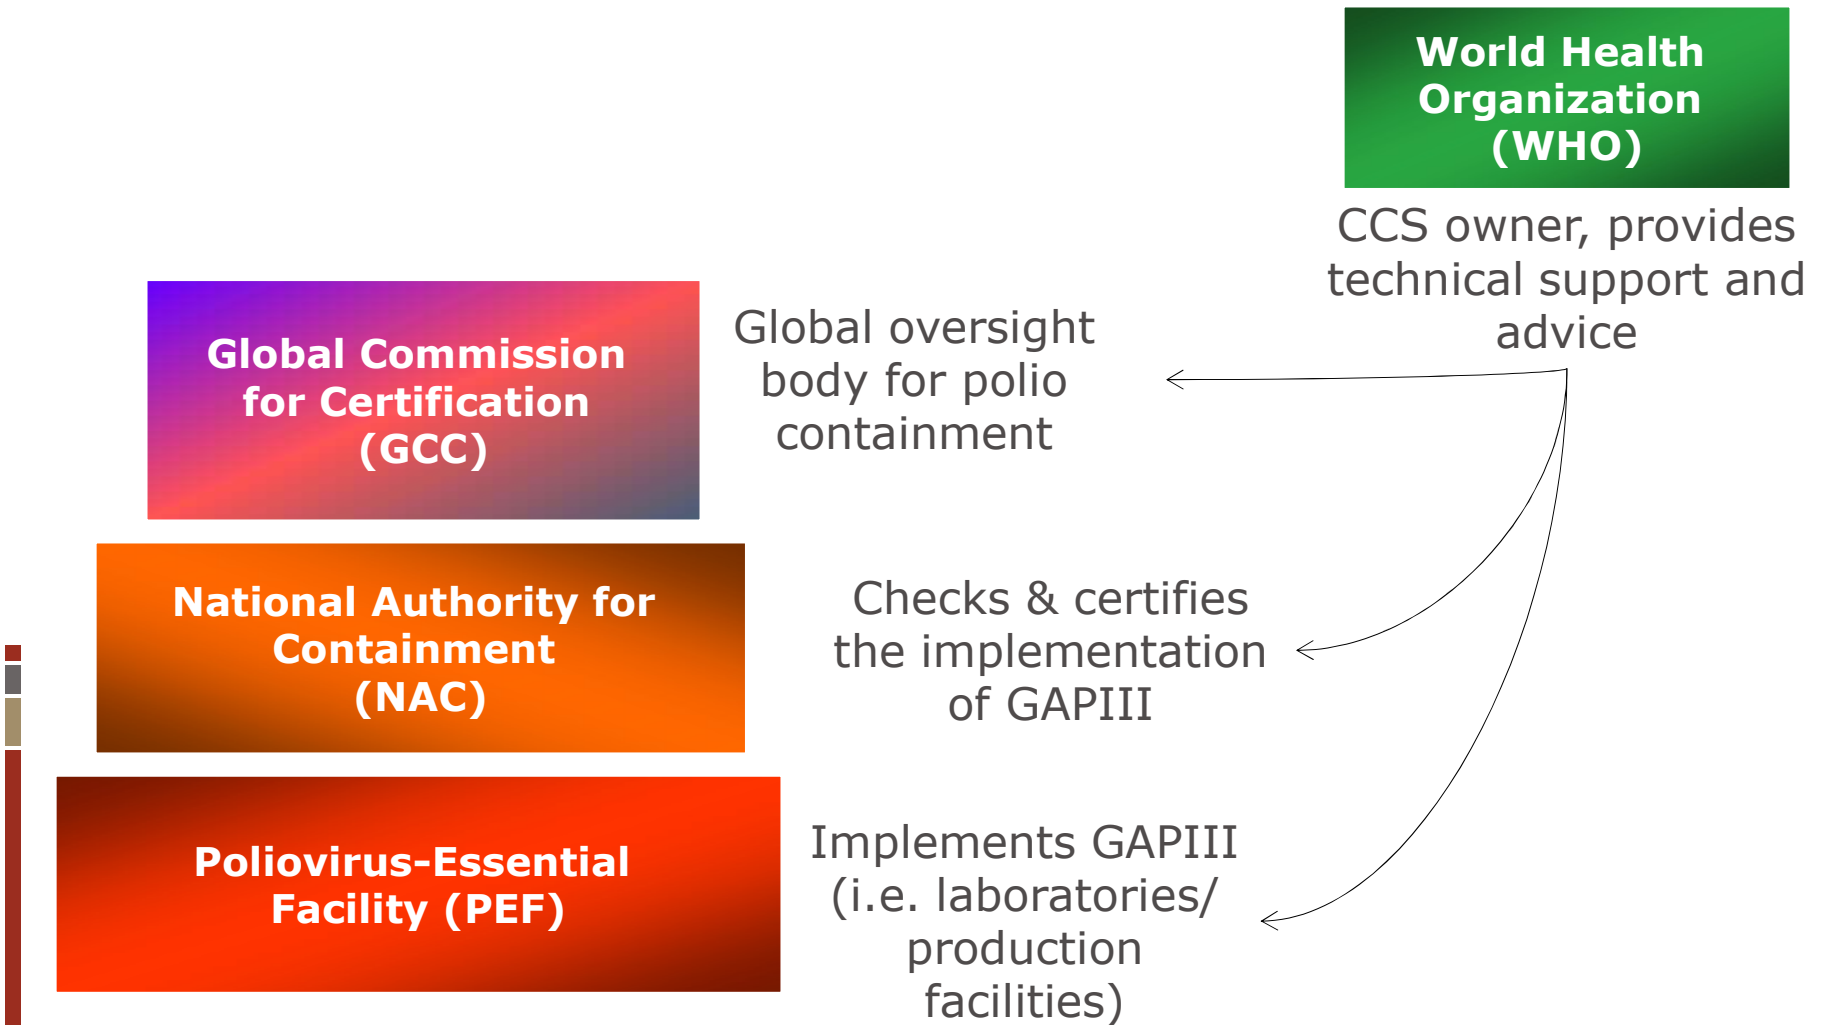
World Health Organization (WHO)

CCS owner, provides technical support and advice

Global Commission for Certification (GCC)

Global oversight body for polio containment

National Authority for Containment (NAC)

Checks & certifies the implementation of GAPIII

Poliovirus-Essential Facility (PEF)

Implements GAPIII (i.e. laboratories/ production facilities)